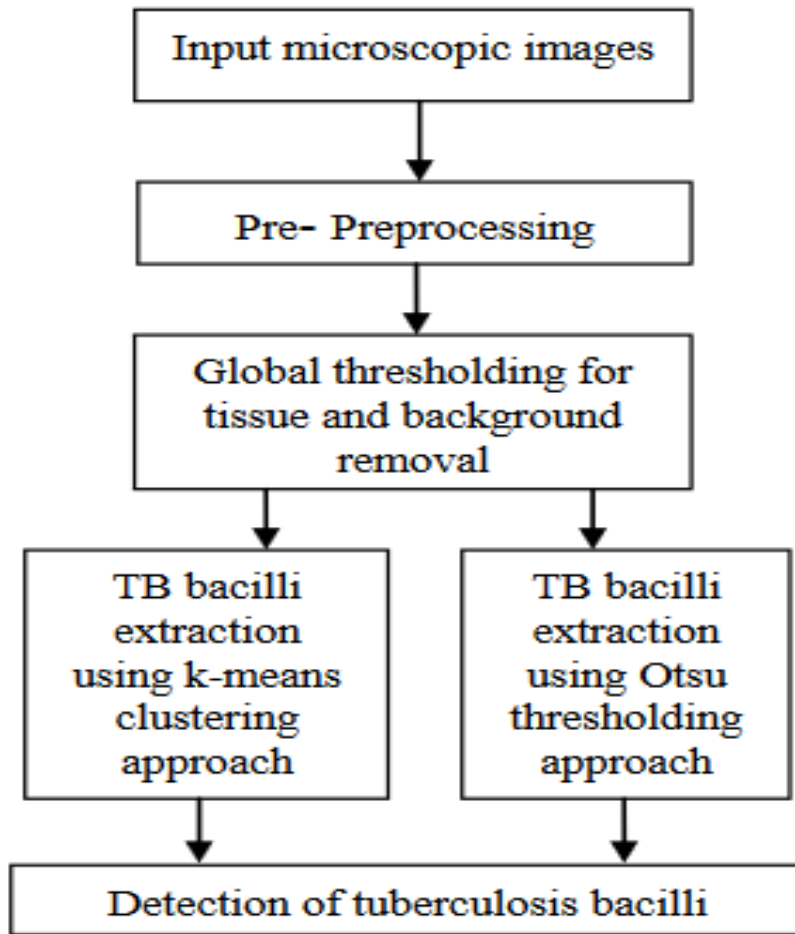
Input microscopic images

Pre- Preprocessing

Global thresholding for tissue and background removal

TB bacilli extraction using k-means clustering approach

TB bacilli extraction using Otsu thresholding approach

Detection of tuberculosis bacilli